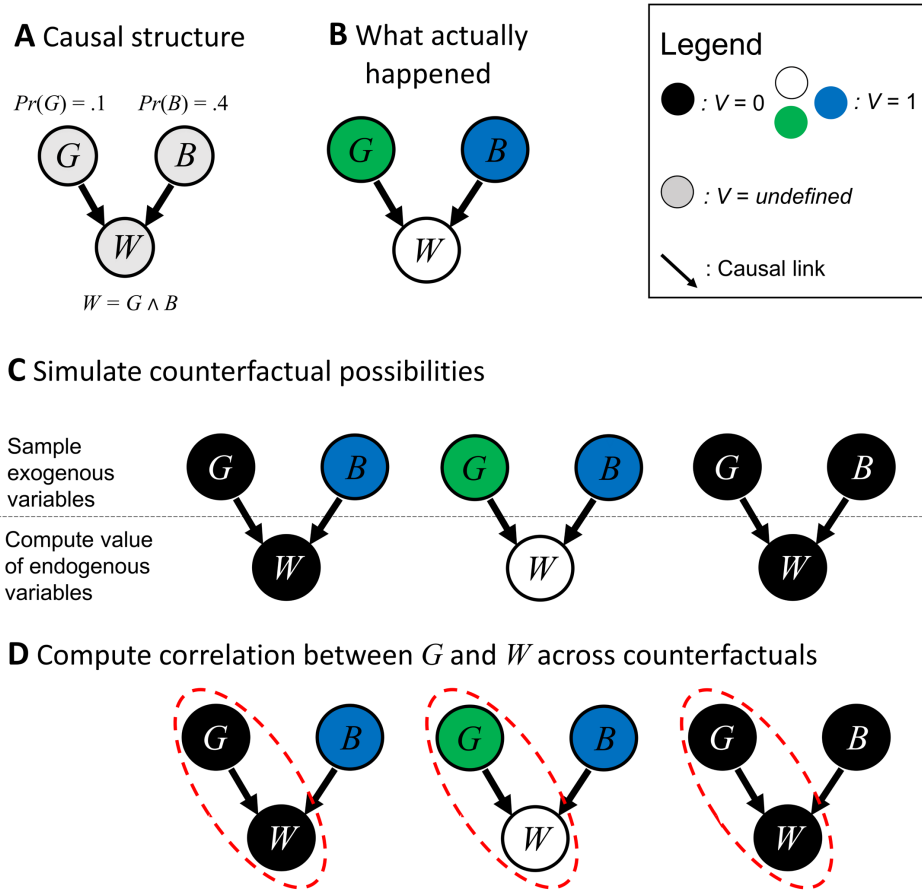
**A** Causal structure

$Pr(G) = .1$ $Pr(B) = .4$

$G$ $B$

$W$

$W = G \wedge B$

**B** What actually happened

$G$ $B$

$W$

Legend

: $V$ = 0

: $V$ = 1

: $V$ = *undefined*

: Causal link

**C** Simulate counterfactual possibilities

Sample exogenous variables

Compute value of endogenous variables

$G$ $B$ $G$ $B$ $G$ $B$

$W$ $W$ $W$

**D** Compute correlation between $G$ and $W$ across counterfactuals

$G$ $B$ $G$ $B$ $G$ $B$

$W$ $W$ $W$